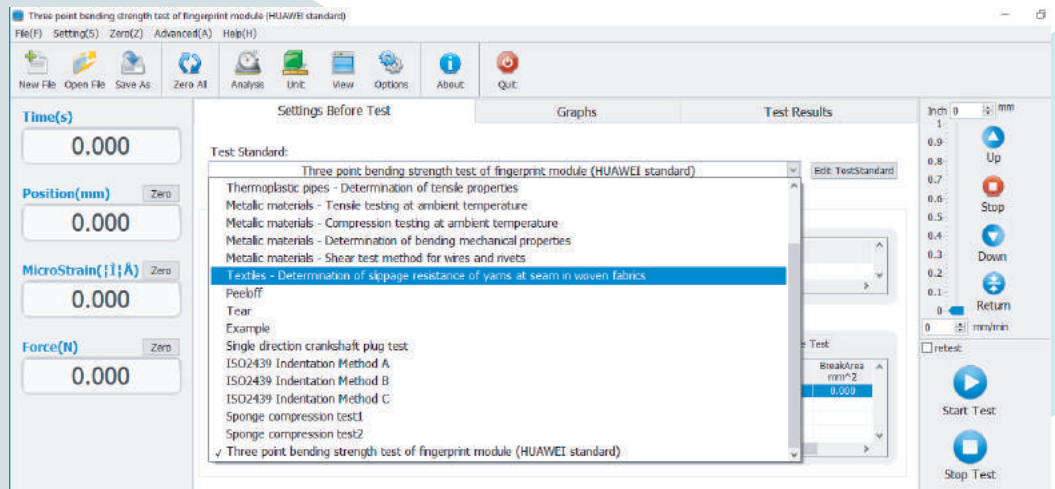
Three point bending strength test of fingerprint module (HUAWEI standard)

File(F) Setting(S) Zero(Z) Advanced(A) Help(H)

New File Open File Save As Zero All Analysis Unit View Options About Quit

Time(s)
0.000

Position(mm) Zero
0.000

MicroStrain(¦Ì¦Å) Zero
0.000

Force(N) Zero
0.000

Settings Before Test | Graphs | Test Results

Test Standard:
Three point bending strength test of fingerprint module (HUAWEI standard)
Edit TestStandard

Thermoplastic pipes - Determination of tensile properties
Metallic materials - Tensile testing at ambient temperature
Metallic materials - Compression testing at ambient temperature
Metallic materials - Determination of bending mechanical properties
Metallic materials - Shear test method for wires and rivets
Textiles - Determination of slippage resistance of yarns at seam in woven fabrics
Peeloff
Tear
Example
Single direction crankshaft plug test
ISO2439 Indentation Method A
ISO2439 Indentation Method B
ISO2439 Indentation Method C
Sponge compression test1
Sponge compression test2
✓ Three point bending strength test of fingerprint module (HUAWEI standard)

e Test
BreakArea mm^2
0.000

Inch 0 mm
1
0.9
0.8
0.7
0.6
0.5
0.4
0.3
0.2
0.1
0
Up
Stop
Down
Return
0 mm/min
retest
Start Test
Stop Test